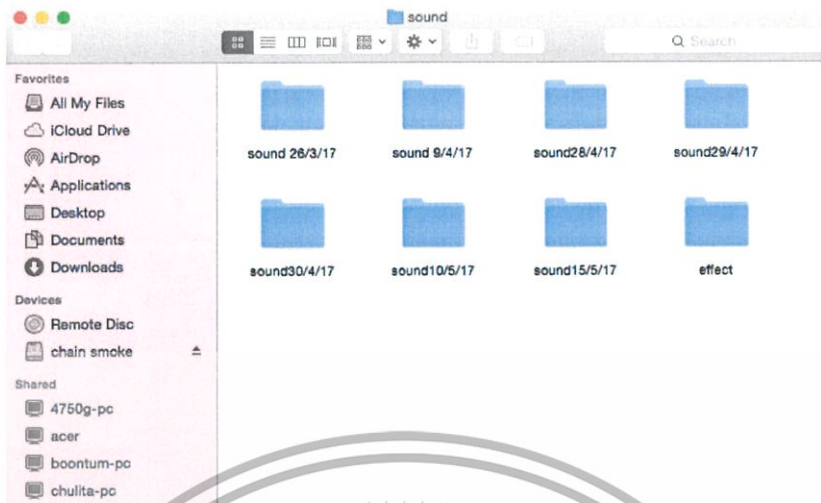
sound

Search

Favorites
All My Files
iCloud Drive
AirDrop
Applications
Desktop
Documents
Downloads

Devices
Remote Disc
chain smoke

Shared
4750g-pc
acer
boontum-pc
chulita-pc

sound 26/3/17
sound 9/4/17
sound28/4/17
sound29/4/17
sound30/4/17
sound10/5/17
sound15/5/17
effect